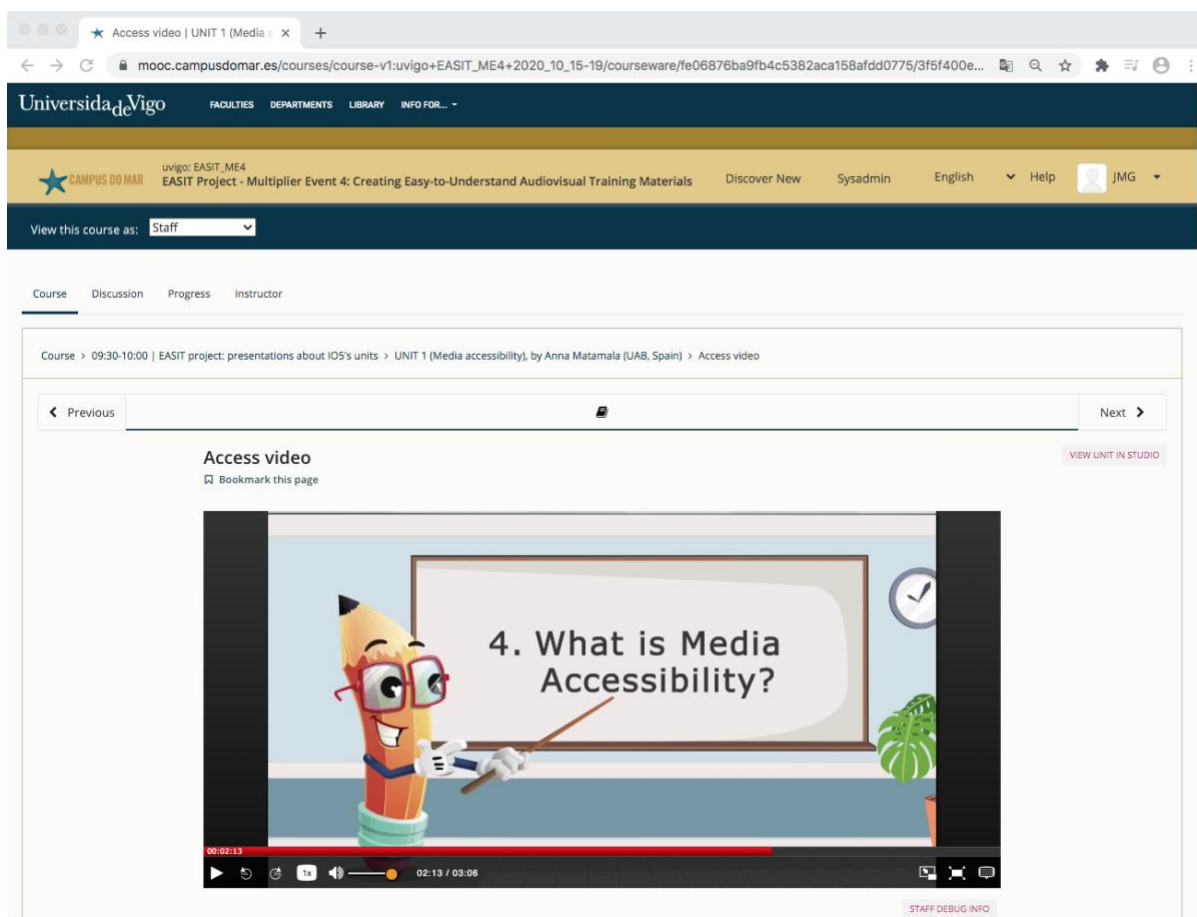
Access video | UNIT 1 (Media a ×
+
mooc.campusdomar.es/courses/course-v1:uvigo+EASIT_ME4+2020_10_15-19/courseware/fe06876ba9fb4c5382aca158afdd0775/3f5f400e...

UniversidadeVigo
FACULTIES DEPARTMENTS LIBRARY INFO FOR...

CAMPUS DO MAR
uvigo: EASIT_ME4
EASIT Project - Multiplier Event 4: Creating Easy-to-Understand Audiovisual Training Materials
Discover New Sysadmin English Help JMG

View this course as: Staff

Course Discussion Progress Instructor

Course > 09:30-10:00 | EASIT project: presentations about IO5's units > UNIT 1 (Media accessibility), by Anna Matamala (UAB, Spain) > Access video

Previous
Next

Access video
Bookmark this page
VIEW UNIT IN STUDIO

4. What is Media Accessibility?

00:02:13
1x
02:13 / 03:06

STAFF DEBUG INFO